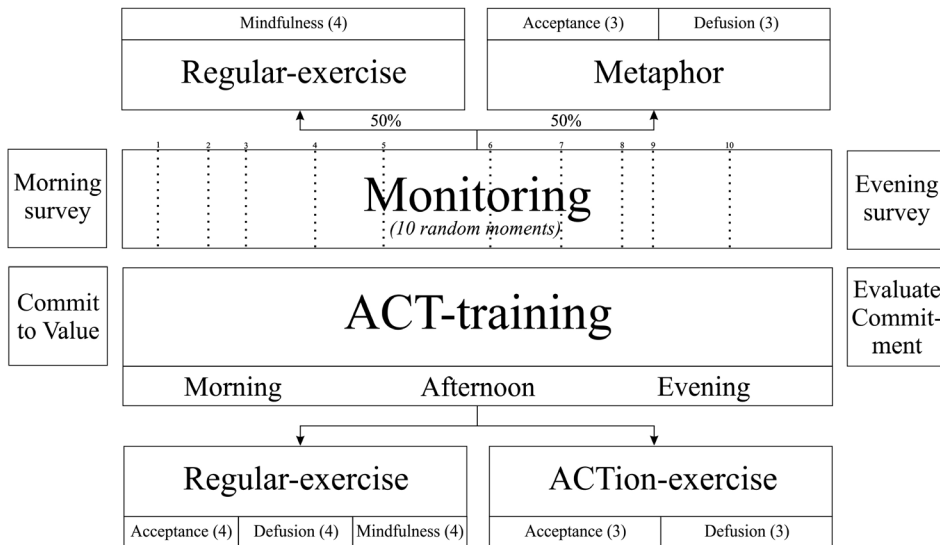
Mindfulness (4)

Regular-exercise

Acceptance (3)

Defusion (3)

Metaphor

50%

50%

1 2 3 4 5 6 7 8 9 10

Morning survey

Monitoring

(10 random moments)

Evening survey

Commit to Value

ACT-training

Evaluate Commitment

Morning

Afternoon

Evening

Regular-exercise

Acceptance (4)

Defusion (4)

Mindfulness (4)

ACTion-exercise

Acceptance (3)

Defusion (3)